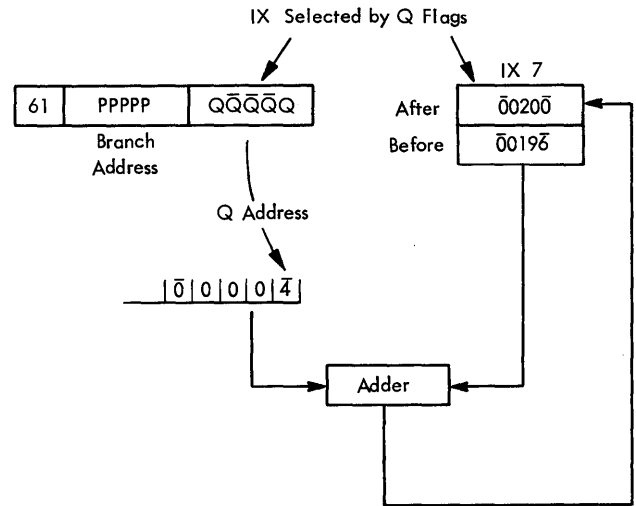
IX Selected by Q Flags

| 61 | PPPPP | $Q\bar{Q}\bar{Q}\bar{Q}Q$ |
|---|---|---|

Branch Address

IX 7

After $\bar{0}020\bar{0}$

Before $\bar{0}019\bar{6}$

Q Address

$\bar{0}$ 0 0 0 $\bar{4}$

Adder